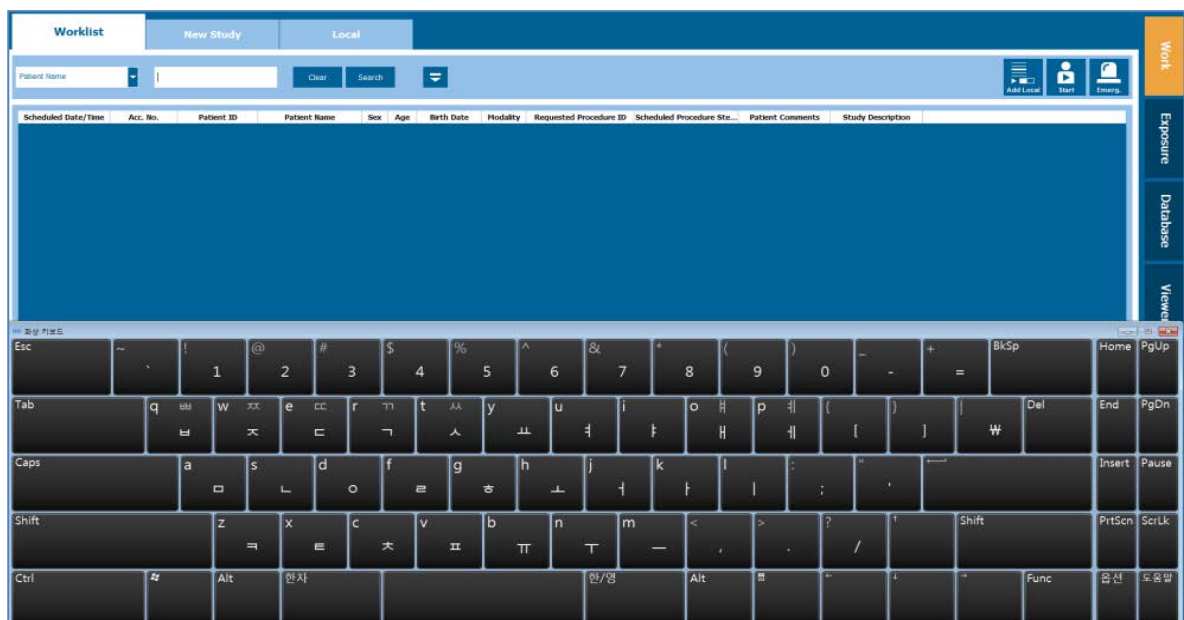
Worklist
New Study
Local

Work
Exposure
Database
Viewer

Patient Name
Clear
Search
Add Local
Start
Emerg.

| Scheduled Date/Time | Acc. No. | Patient ID | Patient Name | Sex | Age | Birth Date | Modality | Requested Procedure ID | Scheduled Procedure Ste... | Patient Comments | Study Description |
|---|---|---|---|---|---|---|---|---|---|---|---|

화상 키보드

Esc ~ ` ! 1 @ 2 # 3 $ 4 % 5 ^ 6 & 7 * 8 ( 9 ) 0 _ - + = BkSp Home PgUp

Tab q ㅃ ㅂ w ㅉ ㅈ e ㄸ ㄷ r ㄲ ㄱ t ㅆ ㅅ y ㅛ u ㅕ i ㅑ o ㅒ ㅐ p ㅖ ㅔ { [ } ] | ₩ Del End PgDn

Caps a ㅁ s ㄴ d ㅇ f ㄹ g ㅎ h ㅗ j ㅓ k ㅏ l ㅣ : ; " ' Insert Pause

Shift z ㅋ x ㅌ c ㅊ v ㅍ b ㅠ n ㅜ m ㅡ < , > . ? / ↑ Shift PrtScn ScrLk

Ctrl Alt 한자 한/영 Alt ← ↓ → Func 옵션 도움말